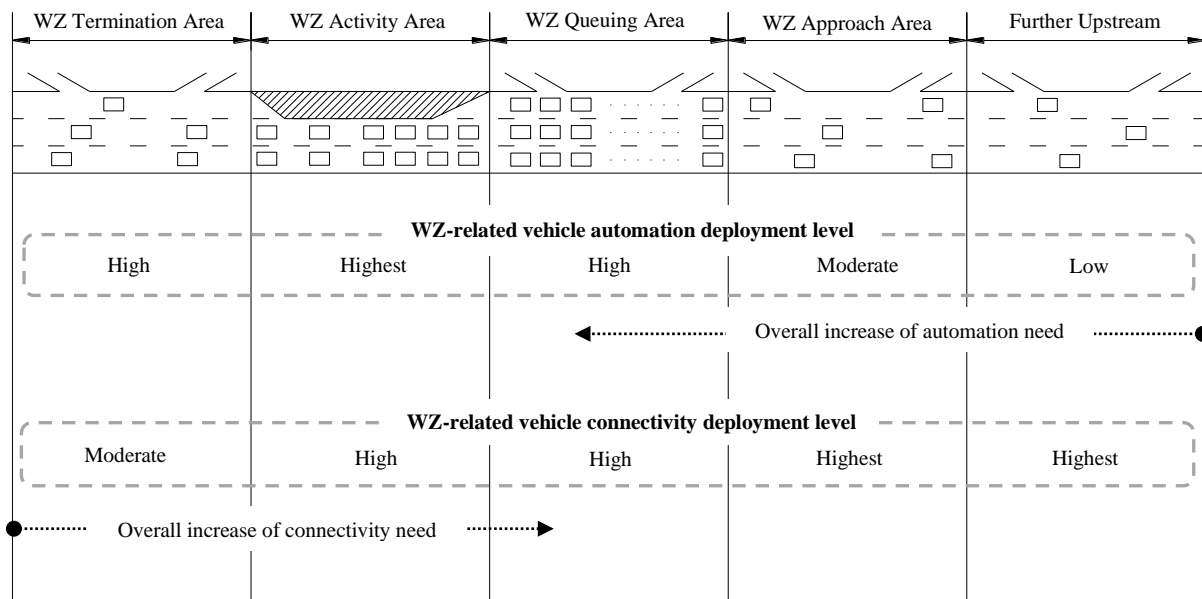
WZ Termination Area | WZ Activity Area | WZ Queuing Area | WZ Approach Area | Further Upstream

WZ-related vehicle automation deployment level

| WZ Termination Area | WZ Activity Area | WZ Queuing Area | WZ Approach Area | Further Upstream |
|---|---|---|---|---|
| High | Highest | High | Moderate | Low |

Overall increase of automation need

WZ-related vehicle connectivity deployment level

| WZ Termination Area | WZ Activity Area | WZ Queuing Area | WZ Approach Area | Further Upstream |
|---|---|---|---|---|
| Moderate | High | High | Highest | Highest |

Overall increase of connectivity need